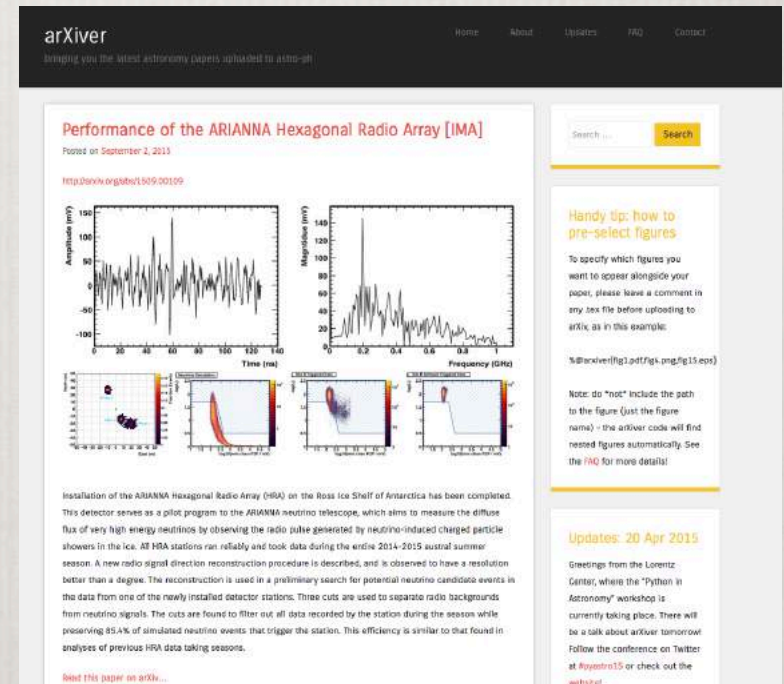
arXiver

bringing you the latest astronomy papers uploaded to astro-ph

Home About Updates FAQ Contact

Performance of the ARIANNA Hexagonal Radio Array [IMA]

Posted on September 2, 2015

http://arxiv.org/abs/1509.00109

Amplitude (mV)

150 100 50 0 -50 -100

0 20 40 60 80 100 120 140

Time (ns)

Magnitude (mV)

140 120 100 80 60 40 20 0

0 0.2 0.4 0.6 0.8 1

Frequency (GHz)

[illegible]

Installation of the ARIANNA Hexagonal Radio Array (HRA) on the Ross Ice Shelf of Antarctica has been completed. This detector serves as a pilot program to the ARIANNA neutrino telescope, which aims to measure the diffuse flux of very high energy neutrinos by observing the radio pulse generated by neutrino-induced charged particle showers in the ice. All HRA stations ran reliably and took data during the entire 2014-2015 austral summer season. A new radio signal direction reconstruction procedure is described, and is observed to have a resolution better than a degree. The reconstruction is used in a preliminary search for potential neutrino candidate events in the data from one of the newly installed detector stations. Three cuts are used to separate radio backgrounds from neutrino signals. The cuts are found to filter out all data recorded by the station during the season while preserving 85.4% of simulated neutrino events that trigger the station. This efficiency is similar to that found in analyses of previous HRA data taking seasons.

Read this paper on arXiv...

Search ...

Search

Handy tip: how to pre-select figures

To specify which figures you want to appear alongside your paper, please leave a comment in any .tex file before uploading to arXiv, as in this example:

%@arxiver{fig1.pdf,fig4.png,fig15.eps}

Note: do *not* include the path to the figure (just the figure name) - the arXiver code will find nested figures automatically. See the FAQ for more details!

Updates: 20 Apr 2015

Greetings from the Lorentz Center, where the "Python in Astronomy" workshop is currently taking place. There will be a talk about arXiver tomorrow! Follow the conference on Twitter at #pyastro15 or check out the website!